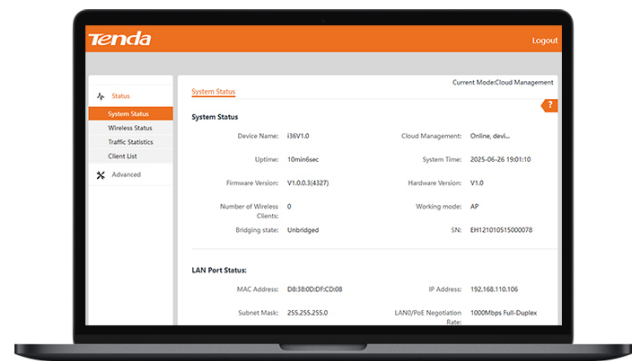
Tenda

Logout

Status
System Status
Wireless Status
Traffic Statistics
Client List
Advanced

System Status

Current Mode:Cloud Management

?

System Status

| | | | |
|---|---|---|---|
| Device Name: | i36V1.0 | Cloud Management: | Online, devi... |
| Uptime: | 10min6sec | System Time: | 2025-06-26 19:01:10 |
| Firmware Version: | V1.0.0.3(4327) | Hardware Version: | V1.0 |
| Number of Wireless Clients: | 0 | Working mode: | AP |
| Bridging state: | Unbridged | SN: | EH121010510000078 |

LAN Port Status:

| | | | |
|---|---|---|---|
| MAC Address: | D8:38:0D:DF:CD:08 | IP Address: | 192.168.110.106 |
| Subnet Mask: | 255.255.255.0 | LAN0/PoE Negotiation Rate: | 1000Mbps Full-Duplex |